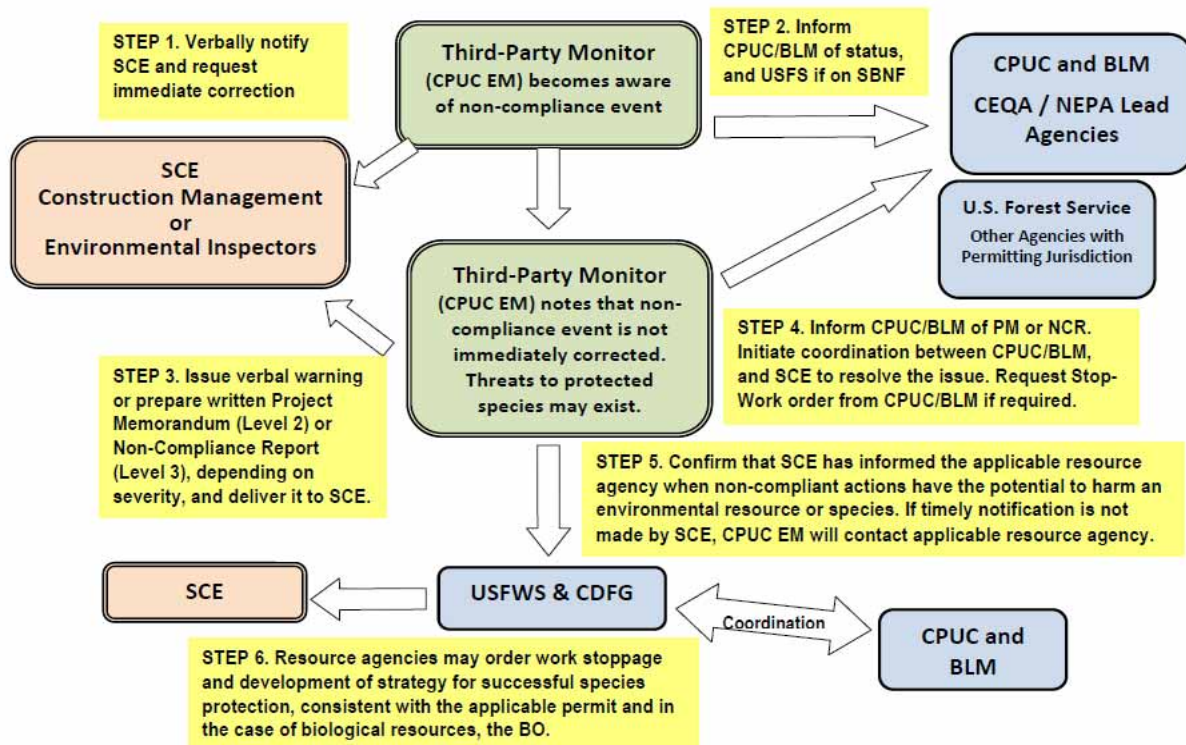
STEP 1. Verbally notify SCE and request immediate correction

Third-Party Monitor
(CPUC EM) becomes aware of non-compliance event

STEP 2. Inform CPUC/BLM of status, and USFS if on SBNF

CPUC and BLM
CEQA / NEPA Lead Agencies

SCE
Construction Management or Environmental Inspectors

U.S. Forest Service
Other Agencies with Permitting Jurisdiction

Third-Party Monitor
(CPUC EM) notes that non-compliance event is not immediately corrected. Threats to protected species may exist.

STEP 4. Inform CPUC/BLM of PM or NCR. Initiate coordination between CPUC/BLM, and SCE to resolve the issue. Request Stop-Work order from CPUC/BLM if required.

STEP 3. Issue verbal warning or prepare written Project Memorandum (Level 2) or Non-Compliance Report (Level 3), depending on severity, and deliver it to SCE.

STEP 5. Confirm that SCE has informed the applicable resource agency when non-compliant actions have the potential to harm an environmental resource or species. If timely notification is not made by SCE, CPUC EM will contact applicable resource agency.

SCE

USFWS & CDFG

Coordination

CPUC and BLM

STEP 6. Resource agencies may order work stoppage and development of strategy for successful species protection, consistent with the applicable permit and in the case of biological resources, the BO.